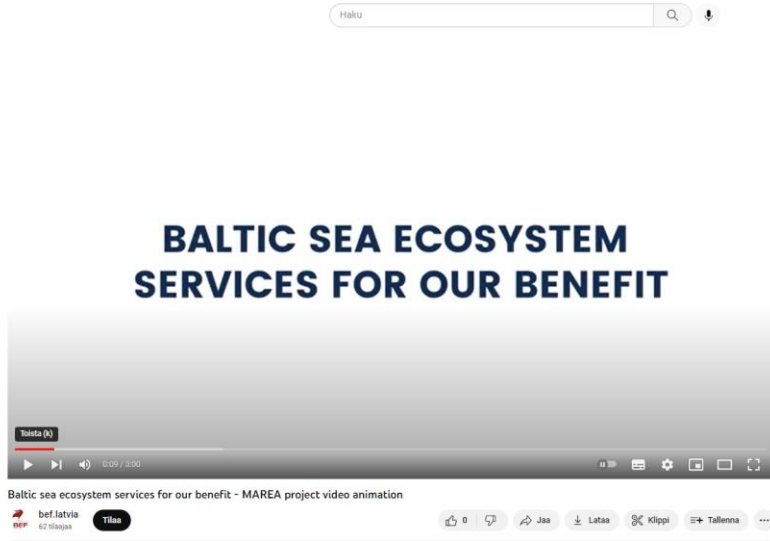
Haku

BALTIC SEA ECOSYSTEM SERVICES FOR OUR BENEFIT

Toista (k)

0:09 / 3:00

Baltic sea ecosystem services for our benefit - MAREA project video animation

BEF

bef.latvia
62 tilaajaa

Tilaa

0

Jaa

Lataa

Klippi

Tallenna

...